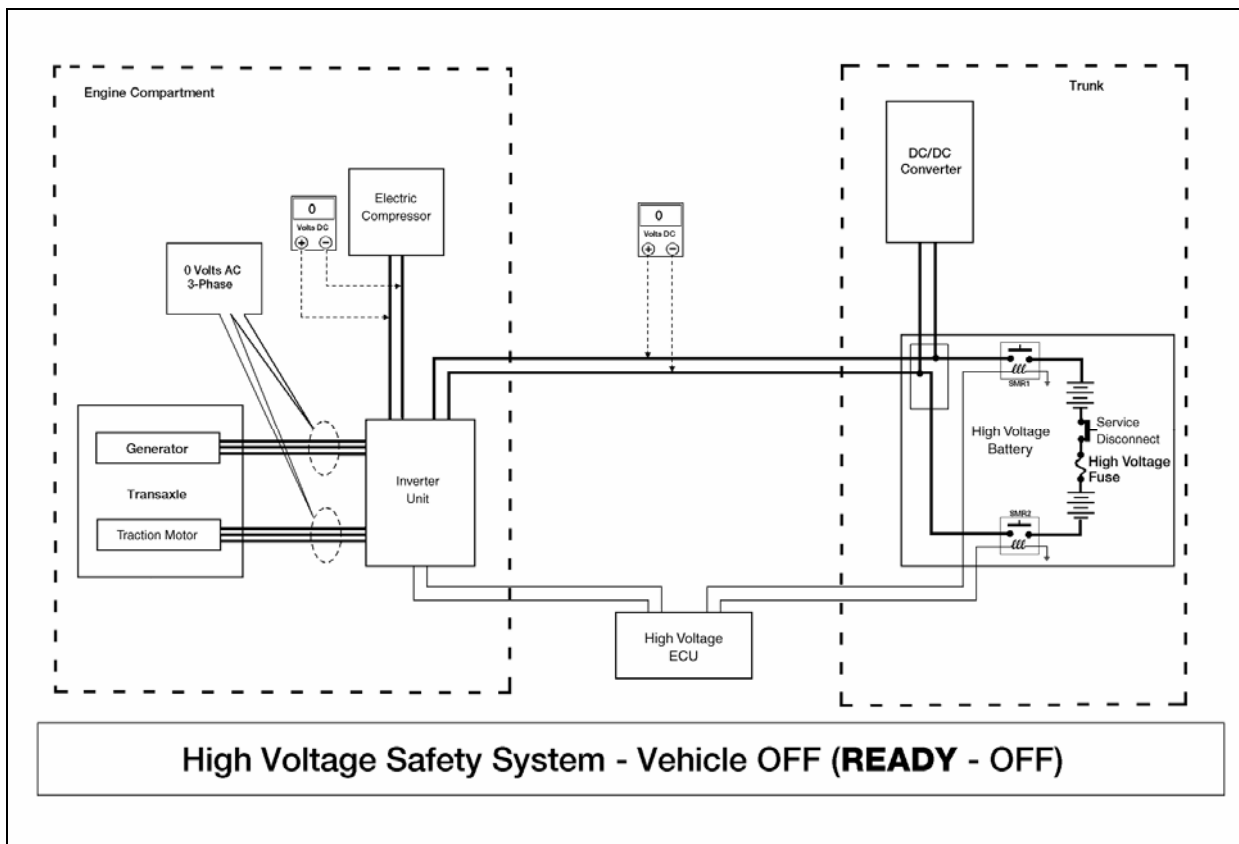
Engine Compartment

Trunk

DC/DC Converter

Electric Compressor

0
Volts DC
$\oplus$ $\ominus$

0
Volts DC
$\oplus$ $\ominus$

0 Volts AC 3-Phase

SMR1

Service Disconnect

High Voltage Battery

High Voltage Fuse

Generator

Transaxle

Traction Motor

Inverter Unit

SMR2

High Voltage ECU

High Voltage Safety System - Vehicle OFF (**READY** - OFF)